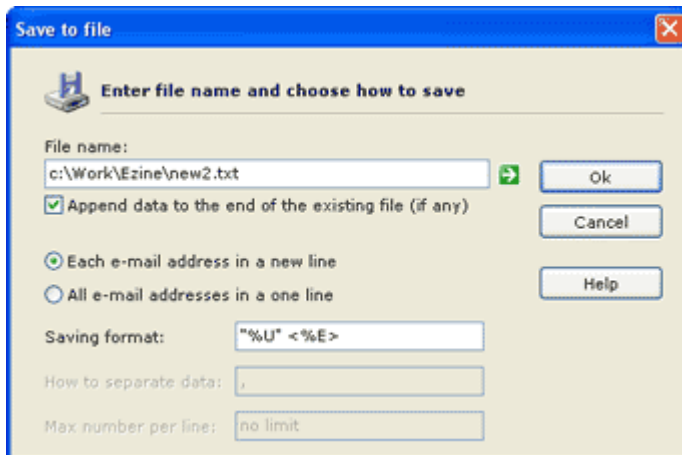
Save to file

Enter file name and choose how to save

File name:
c:\Work\Ezine\new2.txt

Append data to the end of the existing file (if any)

Ok
Cancel

Each e-mail address in a new line
All e-mail addresses in a one line

Help

Saving format: "%U" <%E>

How to separate data: ,

Max number per line: no limit